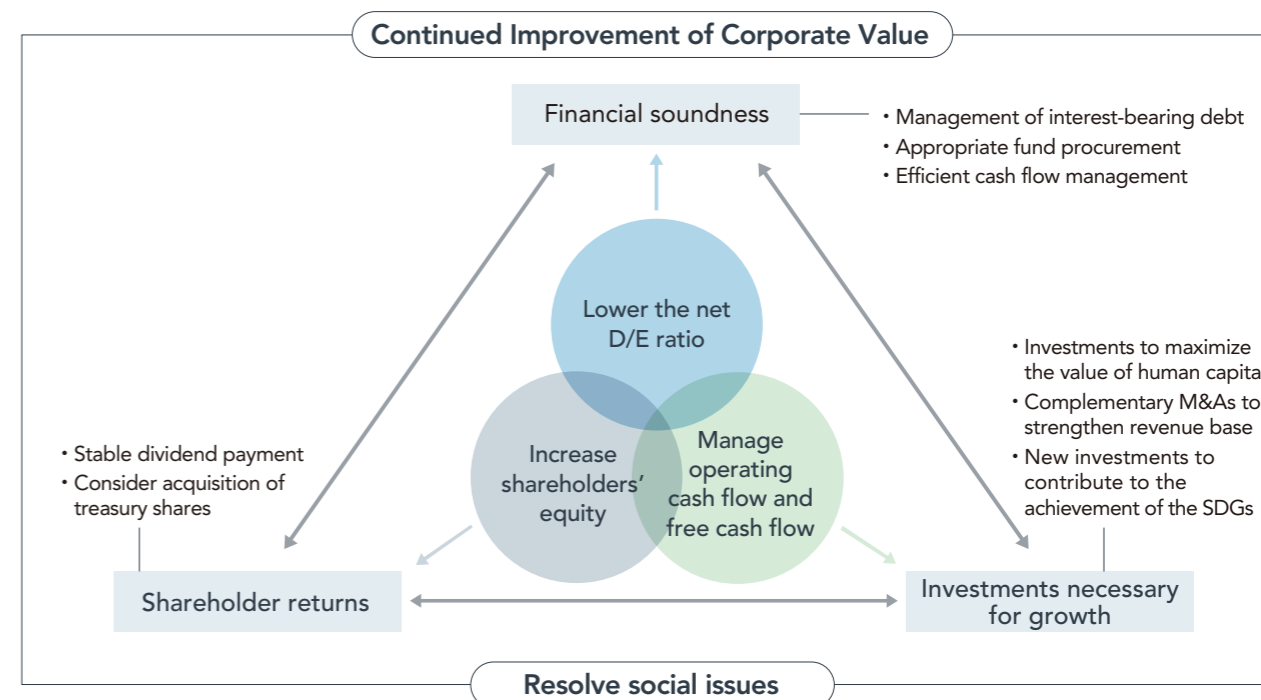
Continued Improvement of Corporate Value

Financial soundness

・Management of interest-bearing debt
・Appropriate fund procurement
・Efficient cash flow management

Lower the net D/E ratio

Increase shareholders' equity

Manage operating cash flow and free cash flow

・Investments to maximize the value of human capita
・Complementary M&As to strengthen revenue base
・New investments to contribute to the achievement of the SDGs

・Stable dividend payment
・Consider acquisition of treasury shares

Shareholder returns

Investments necessary for growth

Resolve social issues